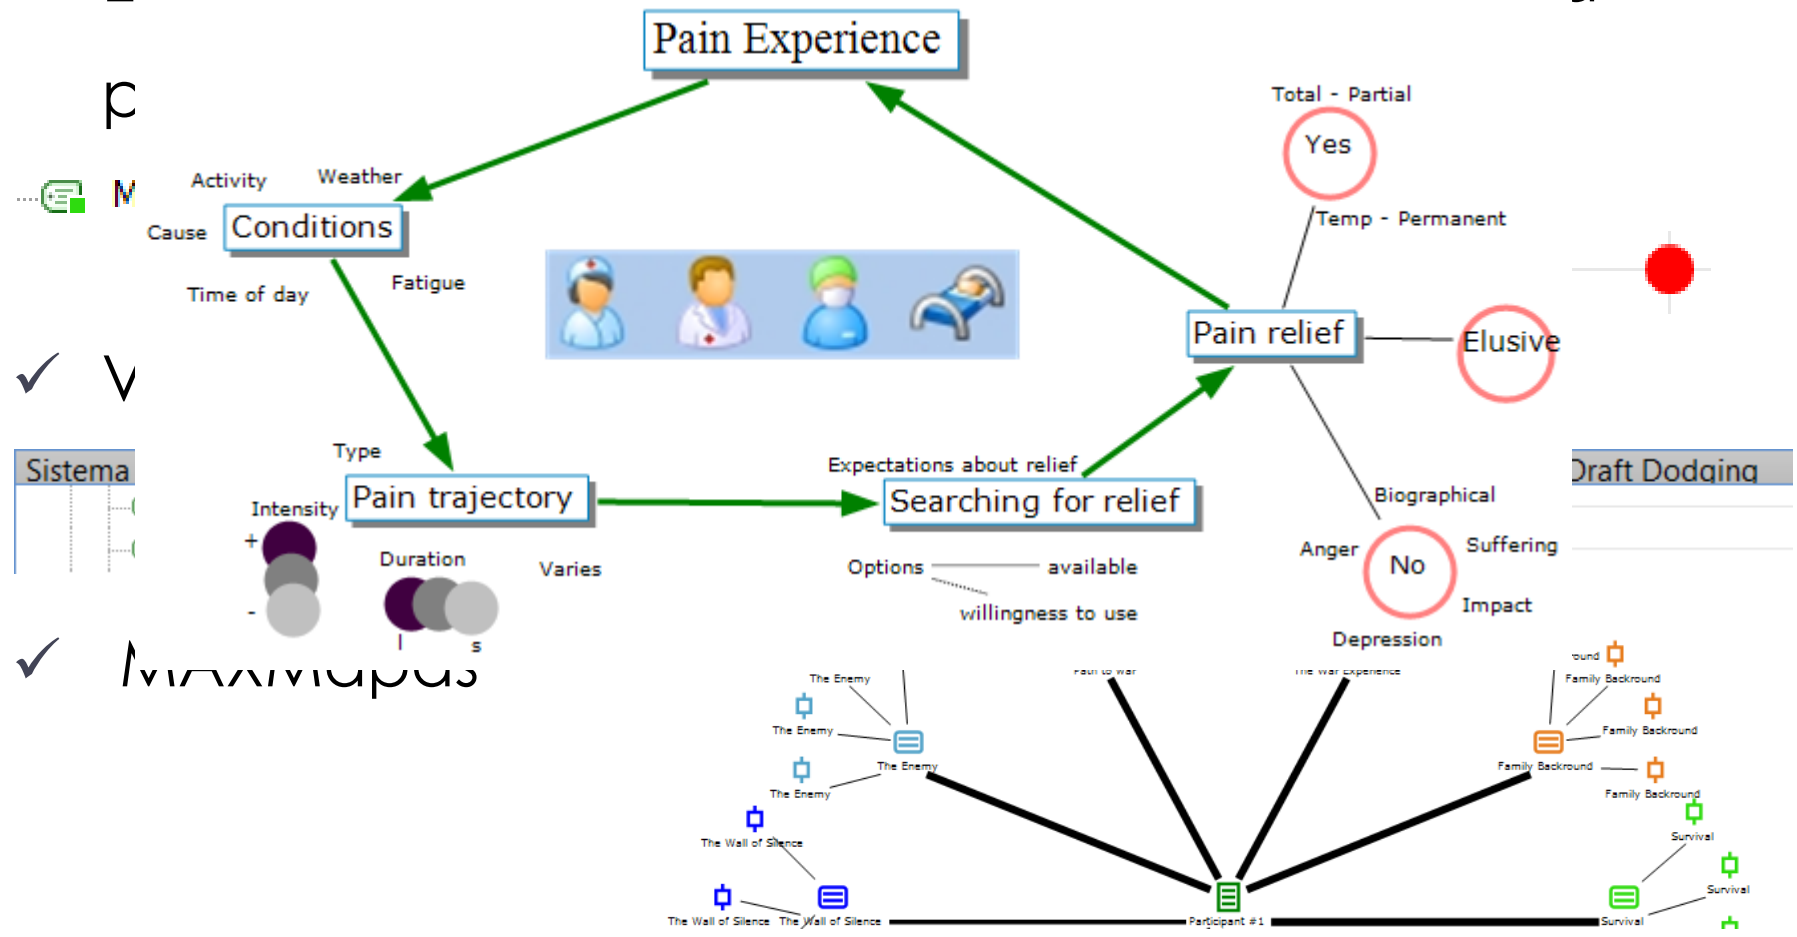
Pain Experience

p

M

Activity

Weather

Cause

Conditions

Time of day

Fatigue

Total - Partial

Yes

Temp - Permanent

Pain relief

Elusive

V

Sistema

Draft Dodging

Type

Intensity

Pain trajectory

Expectations about relief

Searching for relief

Biographical

+

-

Duration

Varies

Options

available

willingness to use

Anger

No

Suffering

Impact

Depression

l

s

MAXMapas

The Enemy

The Enemy

The Enemy

The Enemy

The Wall of Silence

The Wall of Silence

The Wall of Silence

Participant #1

Family Backround

Family Backround

Family Backround

Family Backround

Survival

Survival

Survival